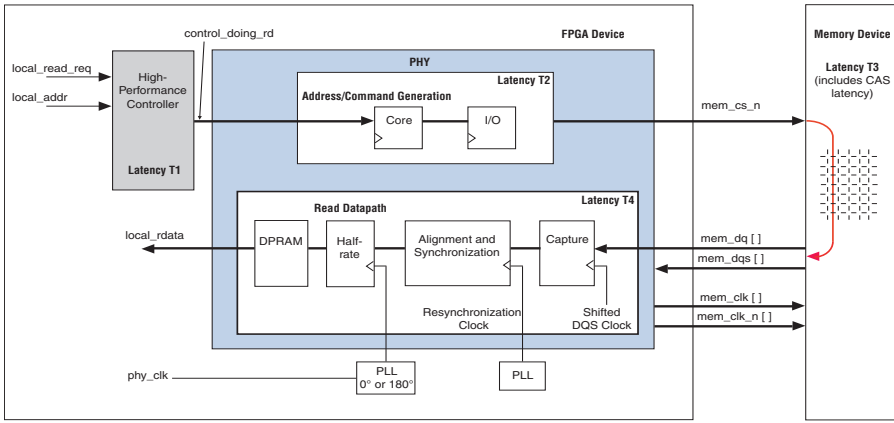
FPGA Device

Memory Device

Latency T3 (includes CAS latency)

control_doing_rd

local_read_req

local_addr

High-Performance Controller

Latency T1

PHY

Latency T2

Address/Command Generation

Core

I/O

mem_cs_n

Read Datapath

Latency T4

local_rdata

DPRAM

Half-rate

Alignment and Synchronization

Capture

mem_dq [ ]

mem_dqs [ ]

mem_clk [ ]

mem_clk_n [ ]

Resynchronization Clock

Shifted DQS Clock

phy_clk

PLL 0° or 180°

PLL